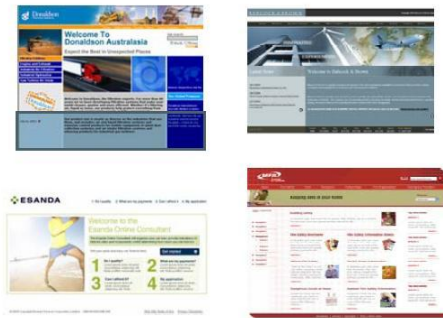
Donaldson
Welcome To Donaldson Australasia
Expect the Best in Unexpected Places

Welcome to Simcock & Stone

ESANDA
Welcome to the Esanda Online Consultant
Get started
1
2
3
4

Selling cars at your home